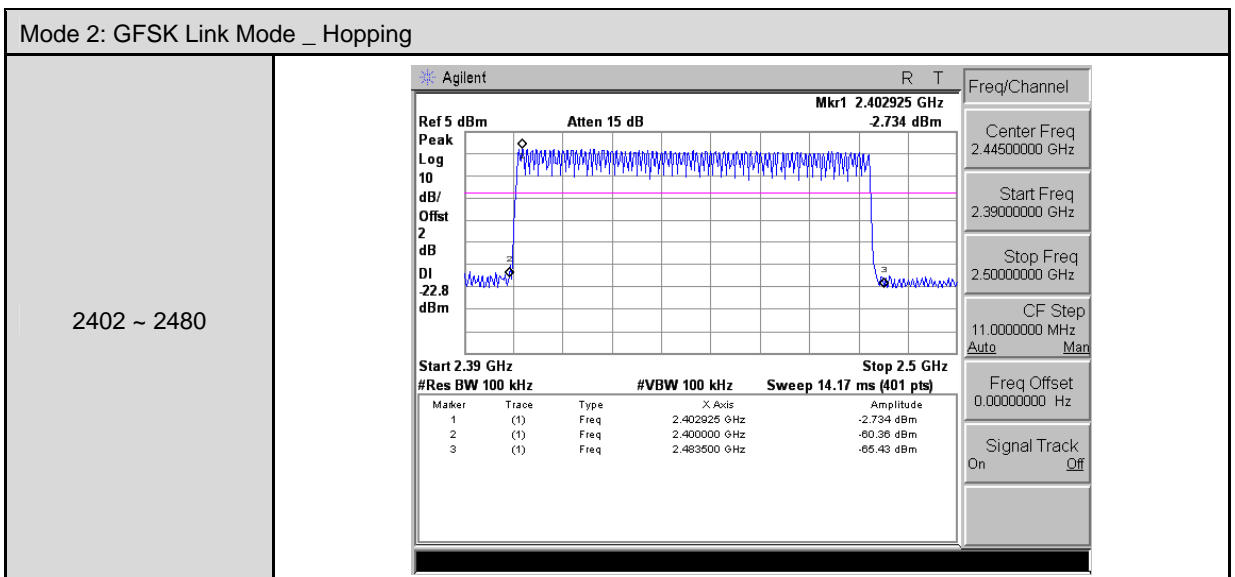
Mode 2: GFSK Link Mode _ Hopping

2402 ~ 2480

Agilent R T

Mkr1 2.402925 GHz
Ref 5 dBm Atten 15 dB -2.734 dBm

Peak
Log
10
dB/
Offst
2
dB

DI
-22.8
dBm

2
3

Start 2.39 GHz Stop 2.5 GHz
#Res BW 100 kHz #VBW 100 kHz Sweep 14.17 ms (401 pts)

| Marker | Trace | Type | X Axis | Amplitude |
|---|---|---|---|---|
| 1 | (1) | Freq | 2.402925 GHz | -2.734 dBm |
| 2 | (1) | Freq | 2.400000 GHz | -60.36 dBm |
| 3 | (1) | Freq | 2.483500 GHz | -65.43 dBm |

Freq/Channel

Center Freq
2.44500000 GHz

Start Freq
2.39000000 GHz

Stop Freq
2.50000000 GHz

CF Step
11.0000000 MHz
Auto Man

Freq Offset
0.00000000 Hz

Signal Track
On Off